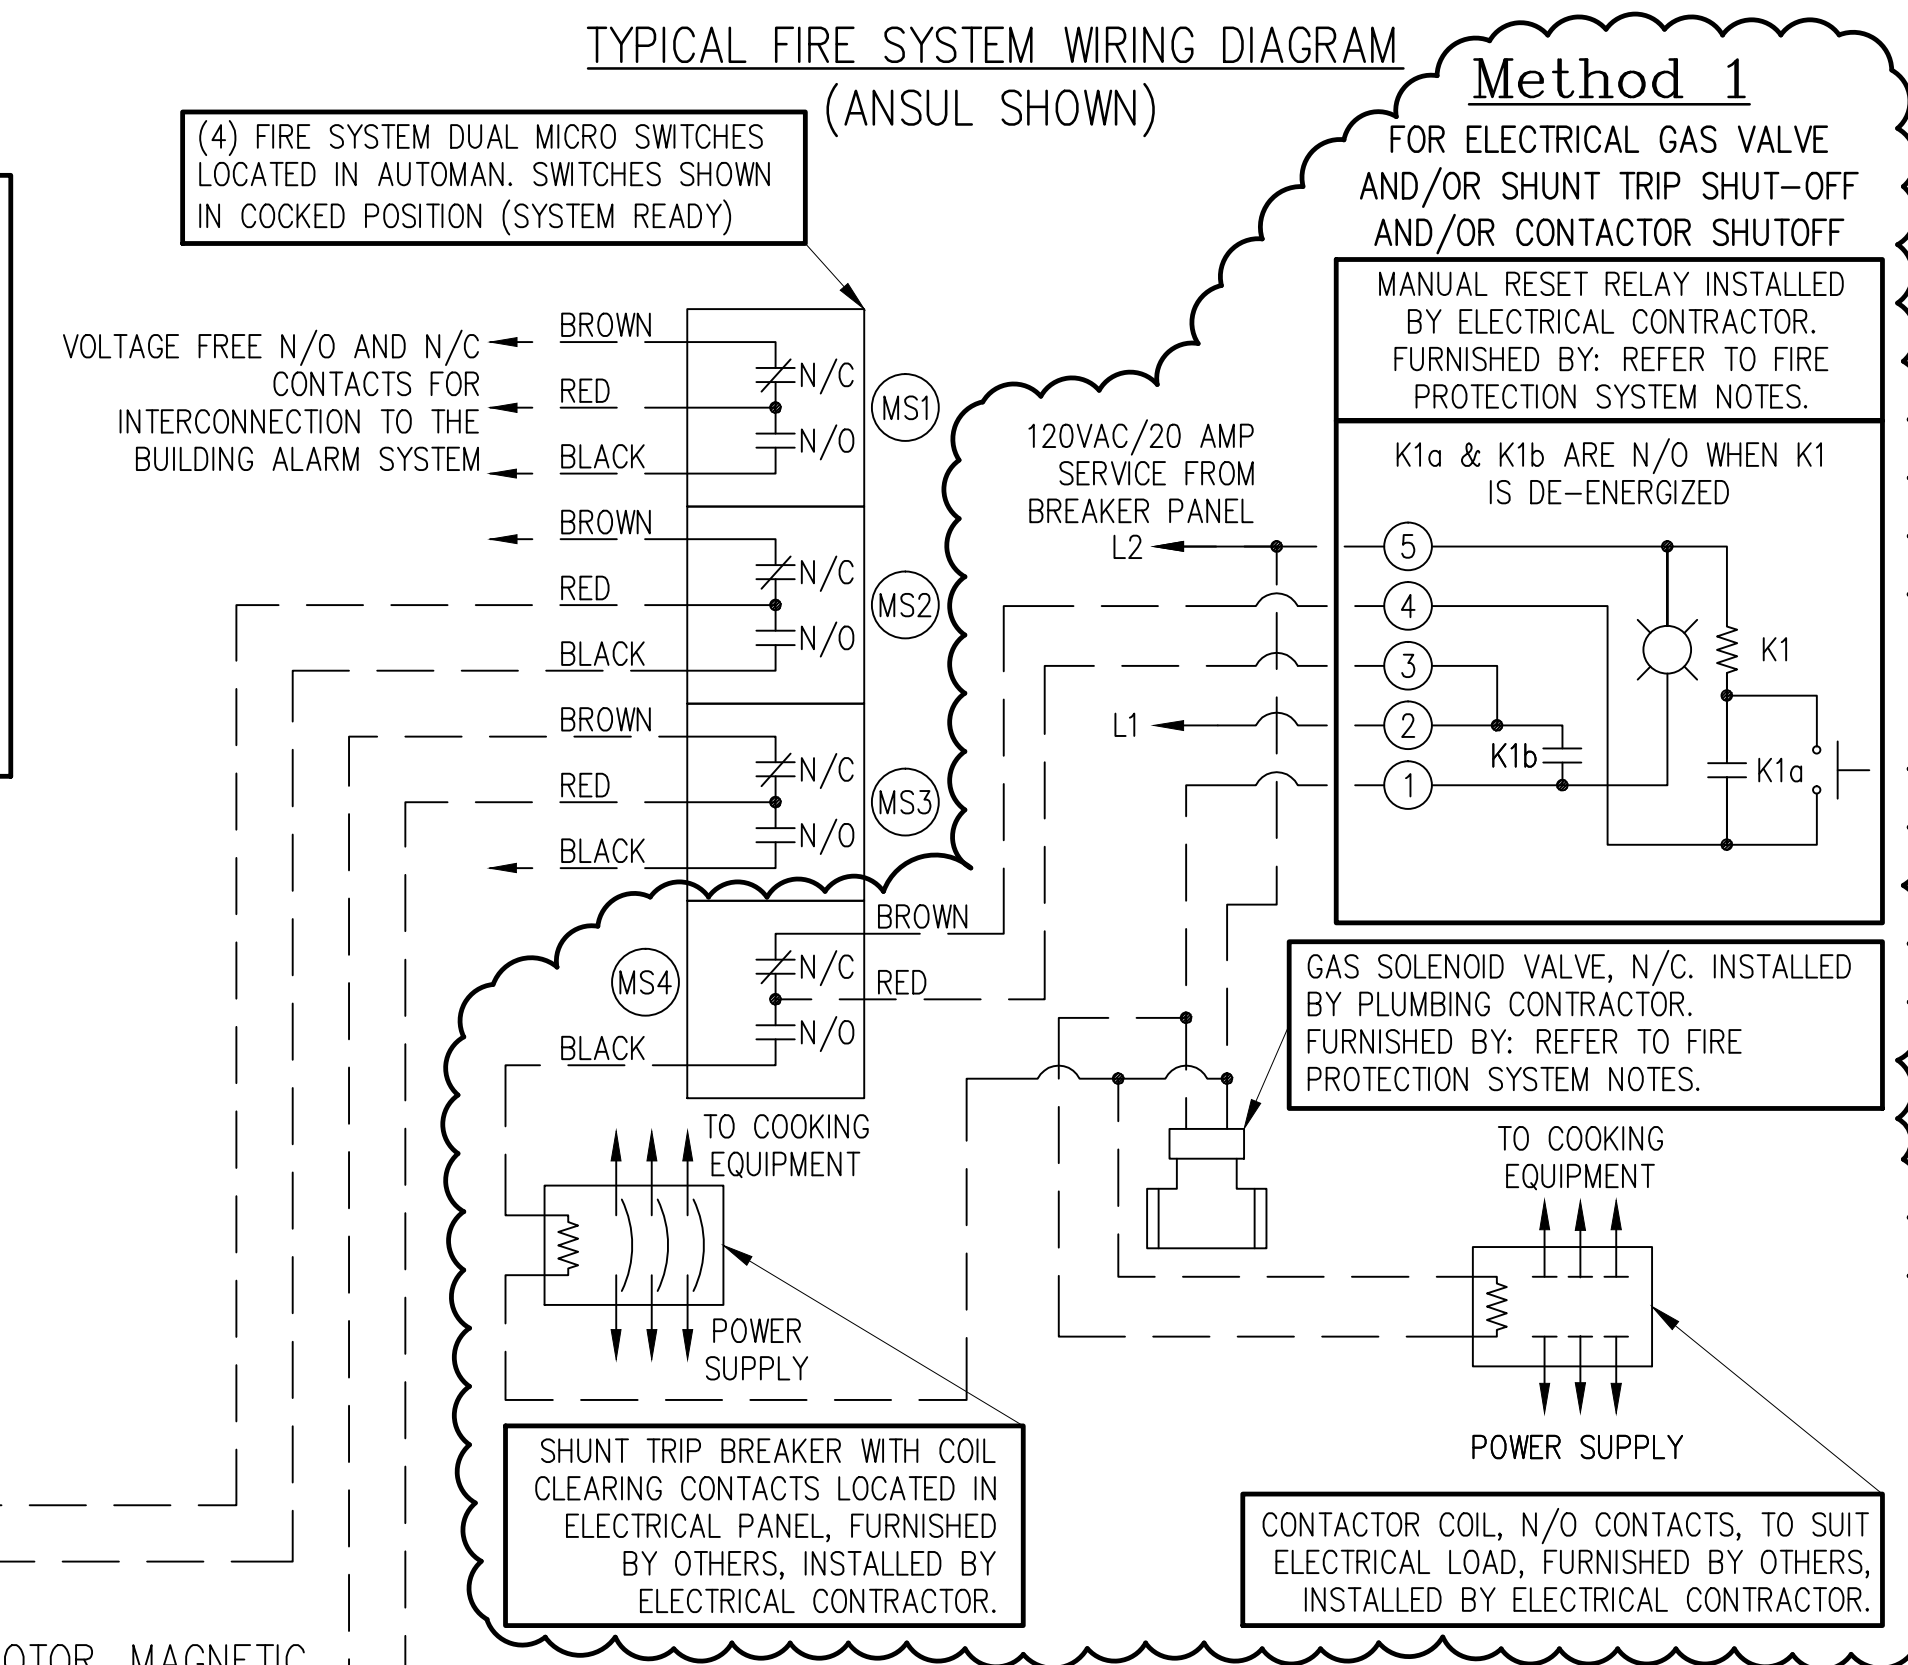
TYPICAL FIRE SYSTEM WIRING DIAGRAM
(ANSUL SHOWN)

(4) FIRE SYSTEM DUAL MICRO SWITCHES LOCATED IN AUTOMAN. SWITCHES SHOWN IN COCKED POSITION (SYSTEM READY)

Method 1
FOR ELECTRICAL GAS VALVE AND/OR SHUNT TRIP SHUT-OFF AND/OR CONTACTOR SHUTOFF

MANUAL RESET RELAY INSTALLED BY ELECTRICAL CONTRACTOR. FURNISHED BY: REFER TO FIRE PROTECTION SYSTEM NOTES.

K1a & K1b ARE N/O WHEN K1 IS DE-ENERGIZED

VOLTAGE FREE N/O AND N/C CONTACTS FOR INTERCONNECTION TO THE BUILDING ALARM SYSTEM

BROWN
RED
BLACK
N/C
N/O
MS1
BROWN
RED
BLACK
N/C
N/O
MS2
BROWN
RED
BLACK
N/C
N/O
MS3
MS4
N/C
N/O
BROWN
RED
BLACK

120VAC/20 AMP SERVICE FROM BREAKER PANEL
L2
L1
5
4
3
2
1
K1
K1b
K1a

GAS SOLENOID VALVE, N/C. INSTALLED BY PLUMBING CONTRACTOR. FURNISHED BY: REFER TO FIRE PROTECTION SYSTEM NOTES.

TO COOKING EQUIPMENT
POWER SUPPLY
TO COOKING EQUIPMENT
POWER SUPPLY

SHUNT TRIP BREAKER WITH COIL CLEARING CONTACTS LOCATED IN ELECTRICAL PANEL, FURNISHED BY OTHERS, INSTALLED BY ELECTRICAL CONTRACTOR.

CONTACTOR COIL, N/O CONTACTS, TO SUIT ELECTRICAL LOAD, FURNISHED BY OTHERS, INSTALLED BY ELECTRICAL CONTRACTOR.

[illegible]OTOR MAGNETIC